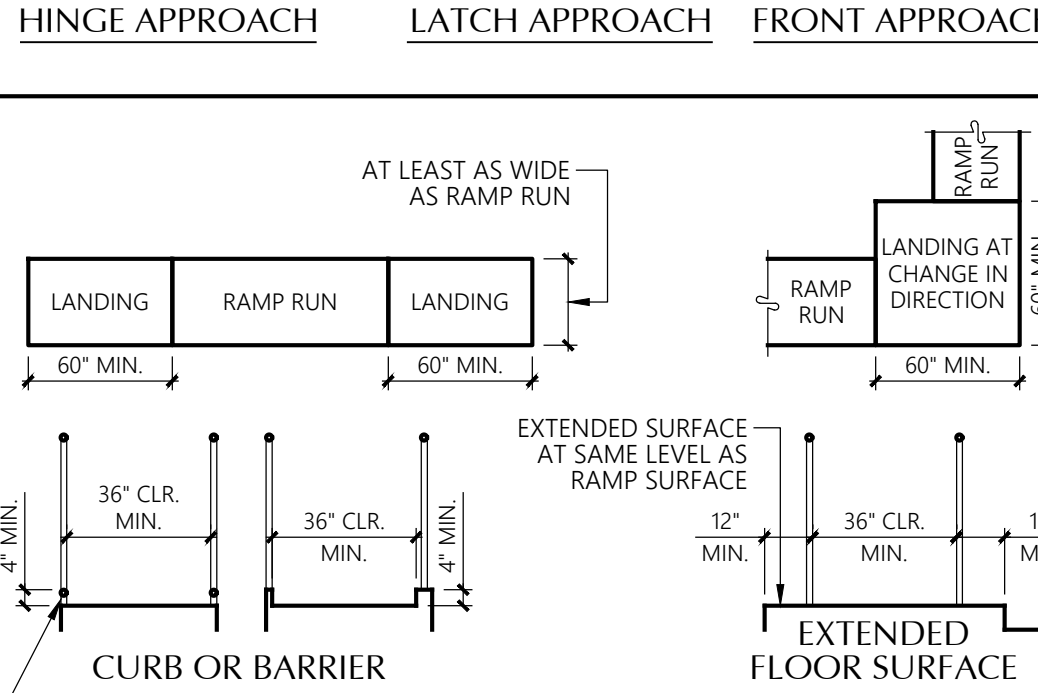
HINGE APPROACH LATCH APPROACH FRONT APPROAC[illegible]

AT LEAST AS WIDE AS RAMP RUN

LANDING RAMP RUN LANDING

60" MIN. 60" MIN.

RAMP RUN

RAMP RUN

LANDING AT CHANGE IN DIRECTION

60" MIN.

60" MIN

4" MIN.

36" CLR. MIN.

36" CLR. MIN.

4" MIN.

CURB OR BARRIER

EXTENDED SURFACE AT SAME LEVEL AS RAMP SURFACE

12" MIN.

36" CLR. MIN.

1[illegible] M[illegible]

EXTENDED FLOOR SURFACE